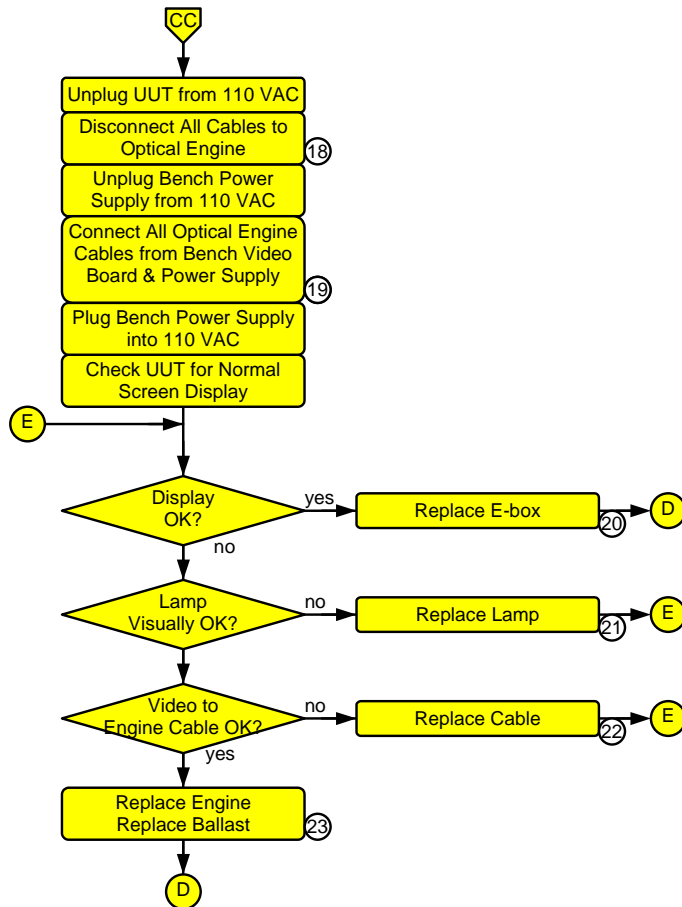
CC

Unplug UUT from 110 VAC

Disconnect All Cables to Optical Engine

18

Unplug Bench Power Supply from 110 VAC

Connect All Optical Engine Cables from Bench Video Board & Power Supply

19

Plug Bench Power Supply into 110 VAC

Check UUT for Normal Screen Display

E

Display OK?

yes

Replace E-box

20

D

no

Lamp Visually OK?

no

Replace Lamp

21

E

Video to Engine Cable OK?

no

Replace Cable

22

E

yes

Replace Engine Replace Ballast

23

D